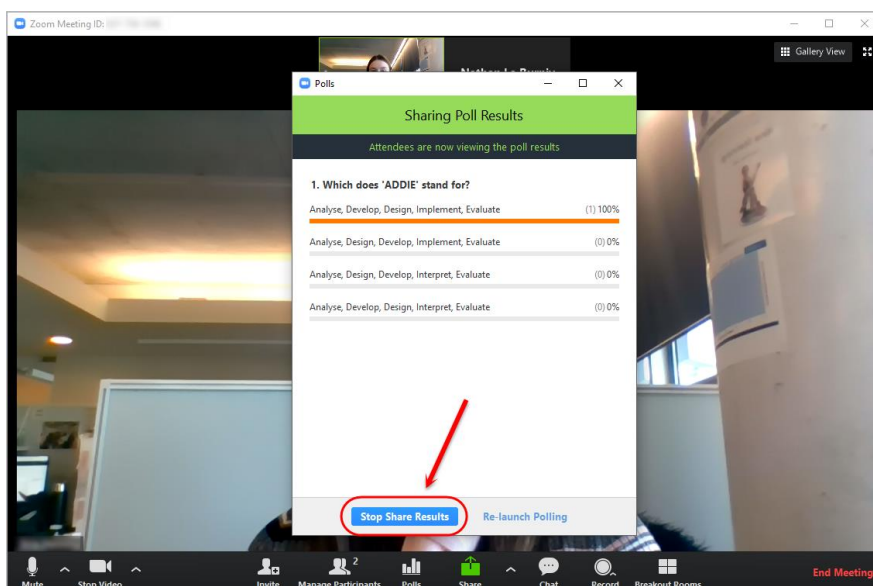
Zoom Meeting ID: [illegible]

Gallery View

Nathan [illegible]

Polls

Sharing Poll Results

Attendees are now viewing the poll results

1. Which does 'ADDIE' stand for?

Analyse, Develop, Design, Implement, Evaluate (1) 100%

Analyse, Design, Develop, Implement, Evaluate (0) 0%

Analyse, Design, Develop, Interpret, Evaluate (0) 0%

Analyse, Develop, Design, Interpret, Evaluate (0) 0%

Stop Share Results

Re-launch Polling

Mute

Stop Video

Invite

2

Manage Participants

Polls

Share

Chat

Record

Breakout Rooms

End Meeting